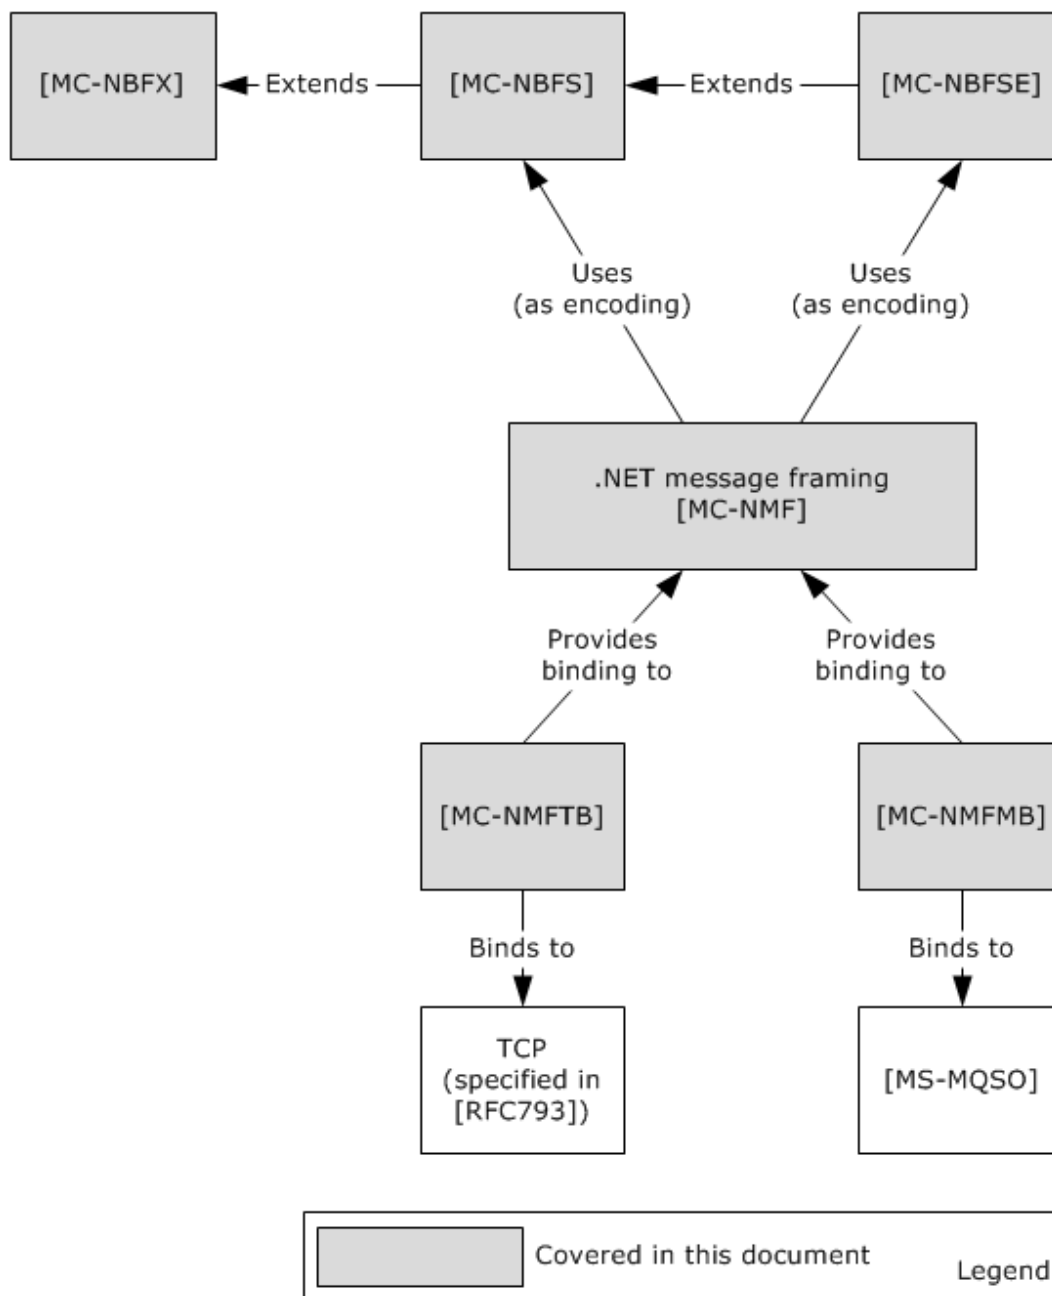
[MC-NBFX]
Extends
[MC-NBFS]
Extends
[MC-NBFSE]

Uses (as encoding)

Uses (as encoding)

.NET message framing [MC-NMF]

Provides binding to

Provides binding to

[MC-NMFTB]

[MC-NMFMB]

Binds to

Binds to

TCP (specified in [RFC793])

[MS-MQSO]

Covered in this document

Legend